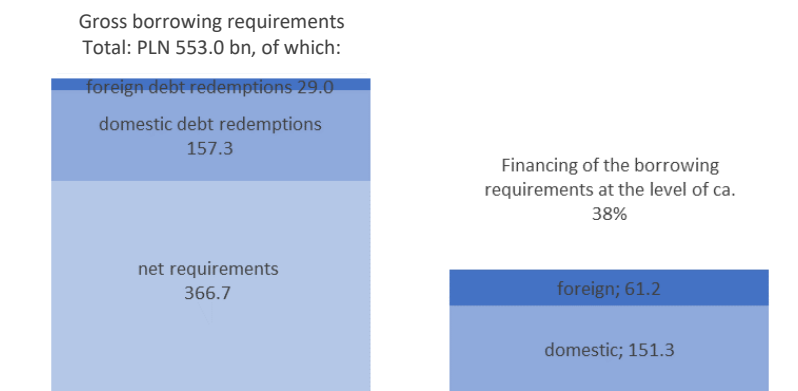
Gross borrowing requirements
Total: PLN 553.0 bn, of which:

foreign debt redemptions 29.0

domestic debt redemptions
157.3

net requirements
366.7

Financing of the borrowing requirements at the level of ca.
38%

foreign; 61.2

domestic; 151.3